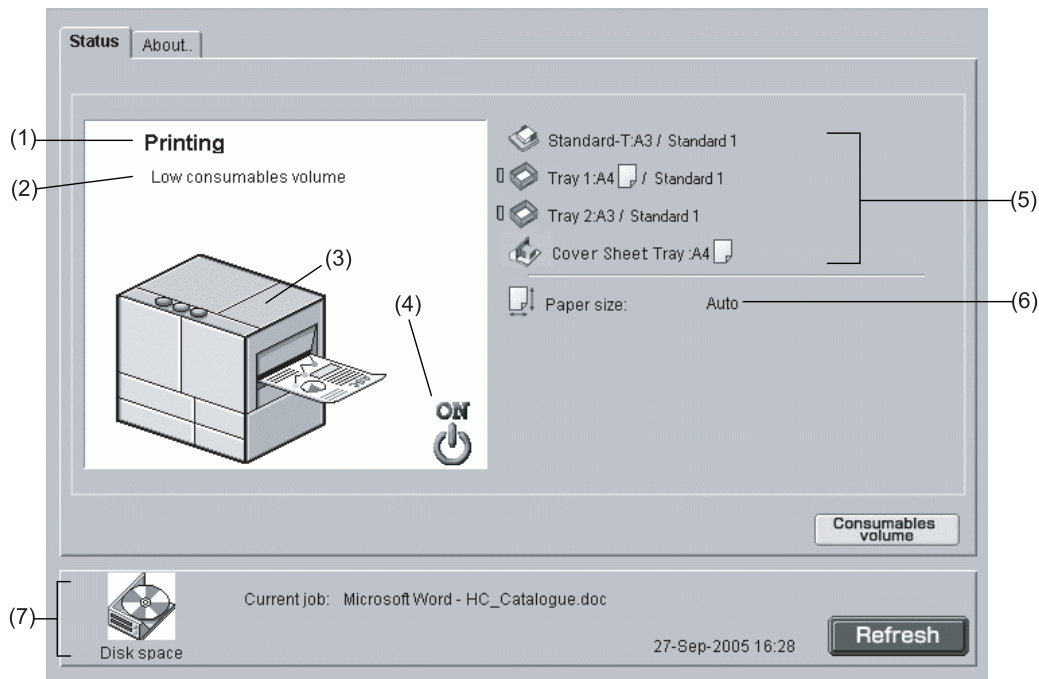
Status About..

(1) Printing

(2) Low consumables volume

(3)

(4)

ON

Standard-T:A3 / Standard 1

Tray 1:A4 / Standard 1

Tray 2:A3 / Standard 1

Cover Sheet Tray :A4

(5)

Paper size: Auto

(6)

Consumables volume

(7)

Disk space

Current job: Microsoft Word - HC_Catalogue.doc

27-Sep-2005 16:28

Refresh